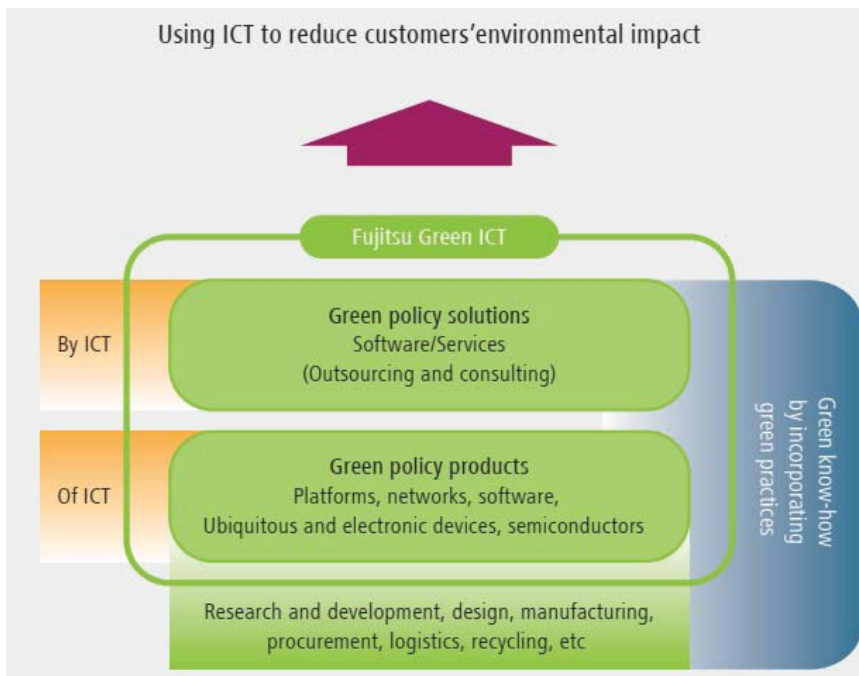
Using ICT to reduce customers’environmental impact

Fujitsu Green ICT

By ICT

Green policy solutions
Software/Services
(Outsourcing and consulting)

Of ICT

Green policy products
Platforms, networks, software,
Ubiquitous and electronic devices, semiconductors

Green know-how by incorporating green practices

Research and development, design, manufacturing, procurement, logistics, recycling, etc